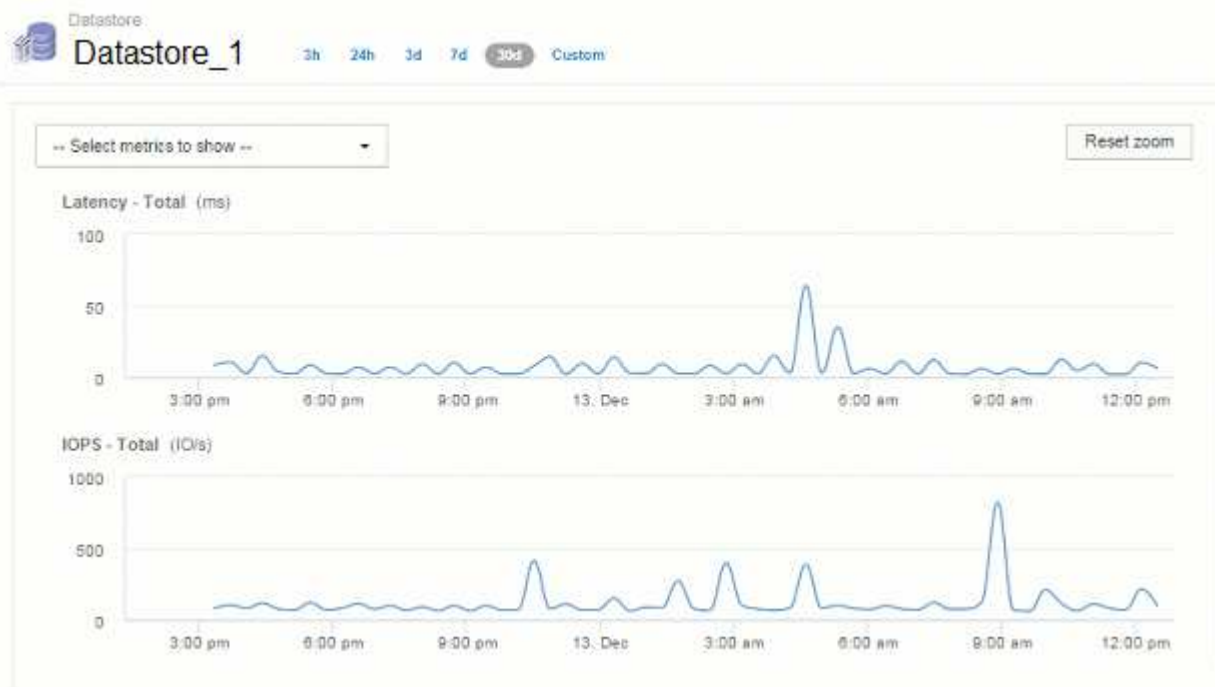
Datastore

Datastore_1

3h 24h 3d 7d 30d Custom

-- Select metrics to show --

Reset zoom

Latency - Total (ms)

100

50

0

3:00 pm 6:00 pm 9:00 pm 13. Dec 3:00 am 6:00 am 9:00 am 12:00 pm

IOPS - Total (IO/s)

1000

500

0

3:00 pm 6:00 pm 9:00 pm 13. Dec 3:00 am 6:00 am 9:00 am 12:00 pm